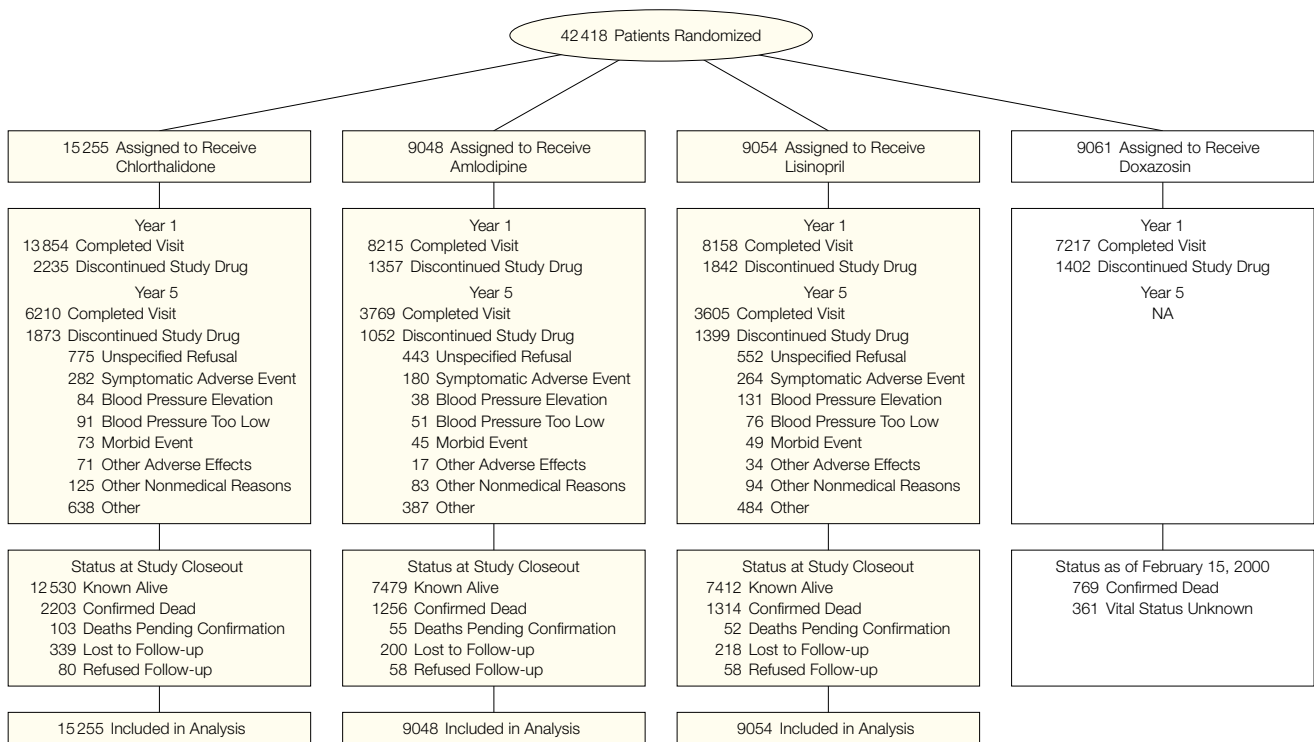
42 418 Patients Randomized

15 255 Assigned to Receive Chlorthalidone

Year 1
13 854 Completed Visit
2235 Discontinued Study Drug
Year 5
6210 Completed Visit
1873 Discontinued Study Drug
775 Unspecified Refusal
282 Symptomatic Adverse Event
84 Blood Pressure Elevation
91 Blood Pressure Too Low
73 Morbid Event
71 Other Adverse Effects
125 Other Nonmedical Reasons
638 Other

Status at Study Closeout
12 530 Known Alive
2203 Confirmed Dead
103 Deaths Pending Confirmation
339 Lost to Follow-up
80 Refused Follow-up

15 255 Included in Analysis

9048 Assigned to Receive Amlodipine

Year 1
8215 Completed Visit
1357 Discontinued Study Drug
Year 5
3769 Completed Visit
1052 Discontinued Study Drug
443 Unspecified Refusal
180 Symptomatic Adverse Event
38 Blood Pressure Elevation
51 Blood Pressure Too Low
45 Morbid Event
17 Other Adverse Effects
83 Other Nonmedical Reasons
387 Other

Status at Study Closeout
7479 Known Alive
1256 Confirmed Dead
55 Deaths Pending Confirmation
200 Lost to Follow-up
58 Refused Follow-up

9048 Included in Analysis

9054 Assigned to Receive Lisinopril

Year 1
8158 Completed Visit
1842 Discontinued Study Drug
Year 5
3605 Completed Visit
1399 Discontinued Study Drug
552 Unspecified Refusal
264 Symptomatic Adverse Event
131 Blood Pressure Elevation
76 Blood Pressure Too Low
49 Morbid Event
34 Other Adverse Effects
94 Other Nonmedical Reasons
484 Other

Status at Study Closeout
7412 Known Alive
1314 Confirmed Dead
52 Deaths Pending Confirmation
218 Lost to Follow-up
58 Refused Follow-up

9054 Included in Analysis

9061 Assigned to Receive Doxazosin

Year 1
7217 Completed Visit
1402 Discontinued Study Drug
Year 5
NA

Status as of February 15, 2000
769 Confirmed Dead
361 Vital Status Unknown